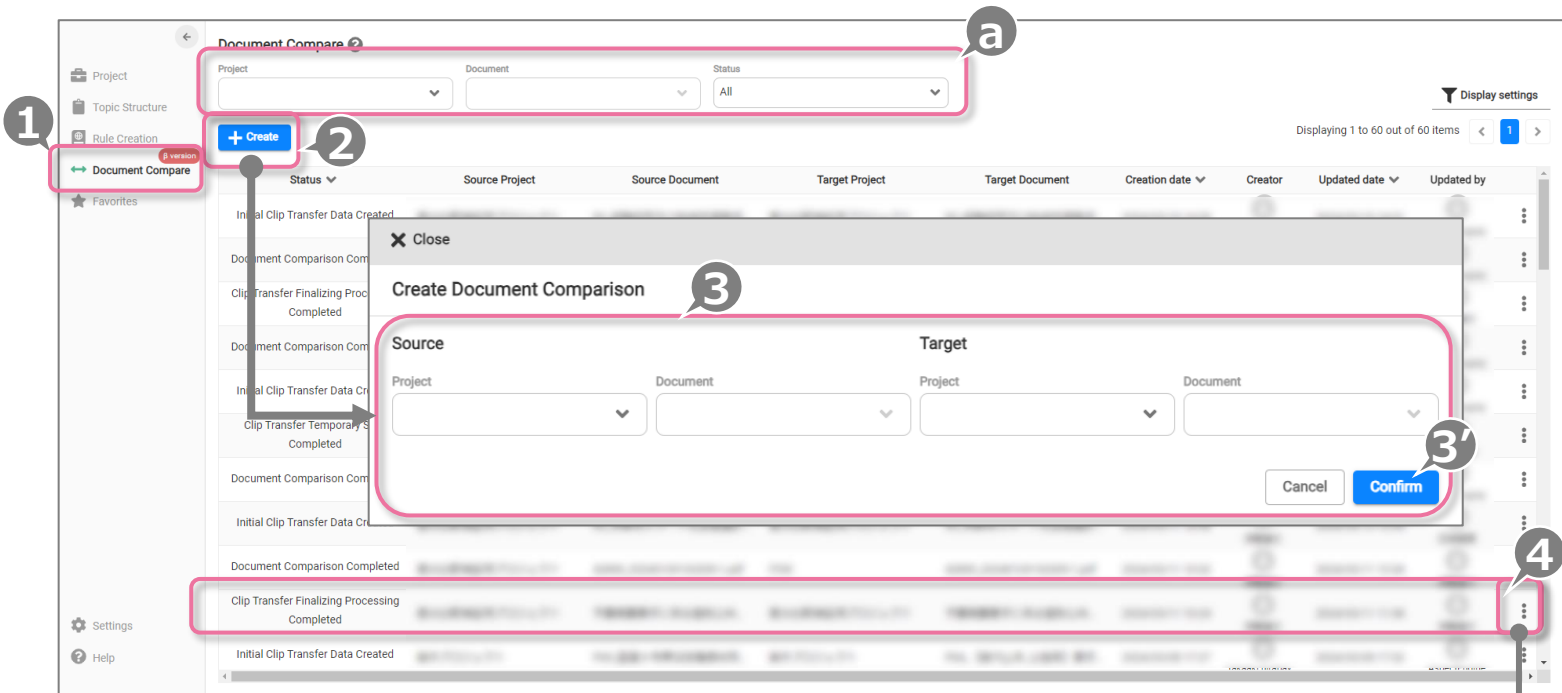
Document Compare

Project
Topic Structure
Rule Creation
Document Compare
β version
Favorites

Settings
Help

a

Project
Document
Status
All

Display settings

1

+ Create

2

Displaying 1 to 60 out of 60 items
1

| Status | Source Project | Source Document | Target Project | Target Document | Creation date | Creator | Updated date | Updated by |
|---|---|---|---|---|---|---|---|---|
| Initial Clip Transfer Data Created | | | | | | | | |
| Document Comparison Com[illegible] | | | | | | | | |
| Clip Transfer Finalizing Proc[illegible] Completed | | | | | | | | |
| Document Comparison Com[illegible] | | | | | | | | |
| Initial Clip Transfer Data Cre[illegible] | | | | | | | | |
| Clip Transfer Temporary S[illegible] Completed | | | | | | | | |
| Document Comparison Com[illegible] | | | | | | | | |
| Initial Clip Transfer Data Cre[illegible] | | | | | | | | |
| Document Comparison Completed | | | | | | | | |
| Clip Transfer Finalizing Processing Completed | | | | | | | | |
| Initial Clip Transfer Data Created | | | | | | | | |

Close

Create Document Comparison

3

Source
Project
Document

Target
Project
Document

3'

Cancel
Confirm

4